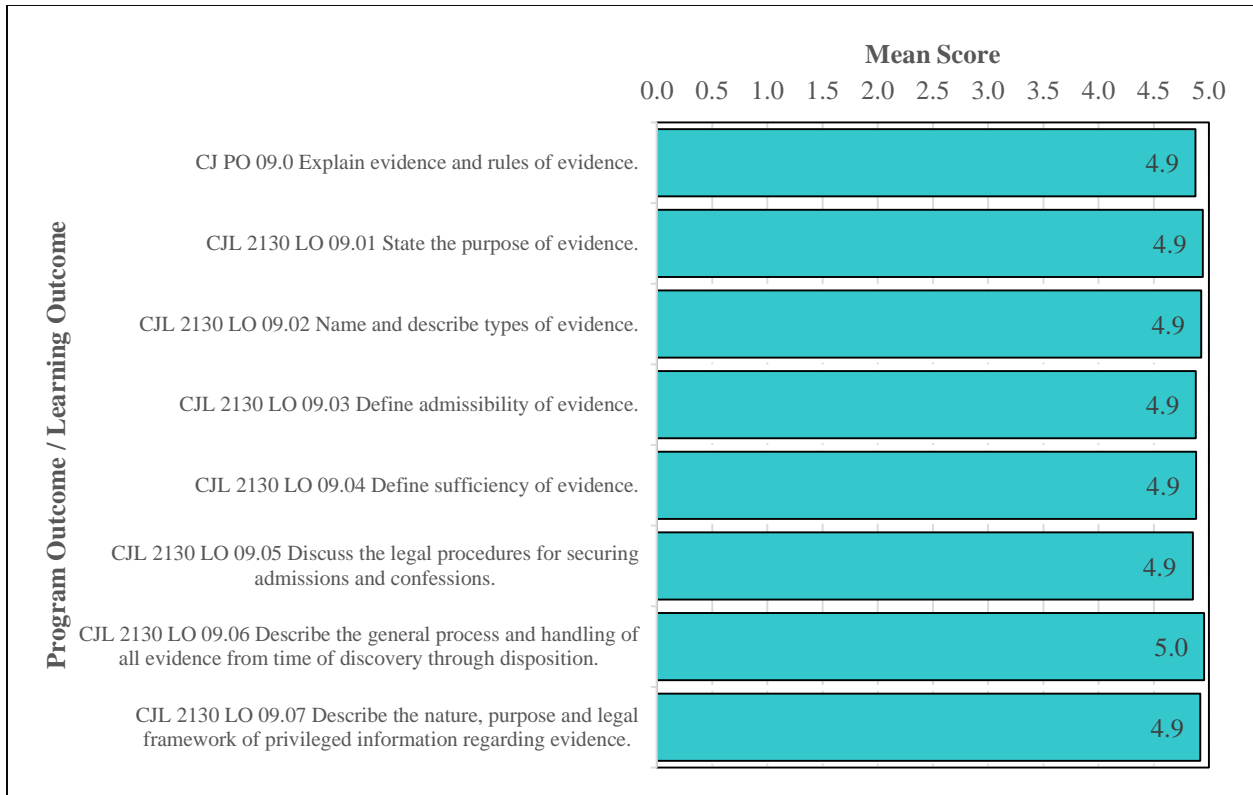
Mean Score

0.0 0.5 1.0 1.5 2.0 2.5 3.0 3.5 4.0 4.5 5.0

Program Outcome / Learning Outcome

CJ PO 09.0 Explain evidence and rules of evidence. 4.9

CJL 2130 LO 09.01 State the purpose of evidence. 4.9

CJL 2130 LO 09.02 Name and describe types of evidence. 4.9

CJL 2130 LO 09.03 Define admissibility of evidence. 4.9

CJL 2130 LO 09.04 Define sufficiency of evidence. 4.9

CJL 2130 LO 09.05 Discuss the legal procedures for securing admissions and confessions. 4.9

CJL 2130 LO 09.06 Describe the general process and handling of all evidence from time of discovery through disposition. 5.0

CJL 2130 LO 09.07 Describe the nature, purpose and legal framework of privileged information regarding evidence. 4.9